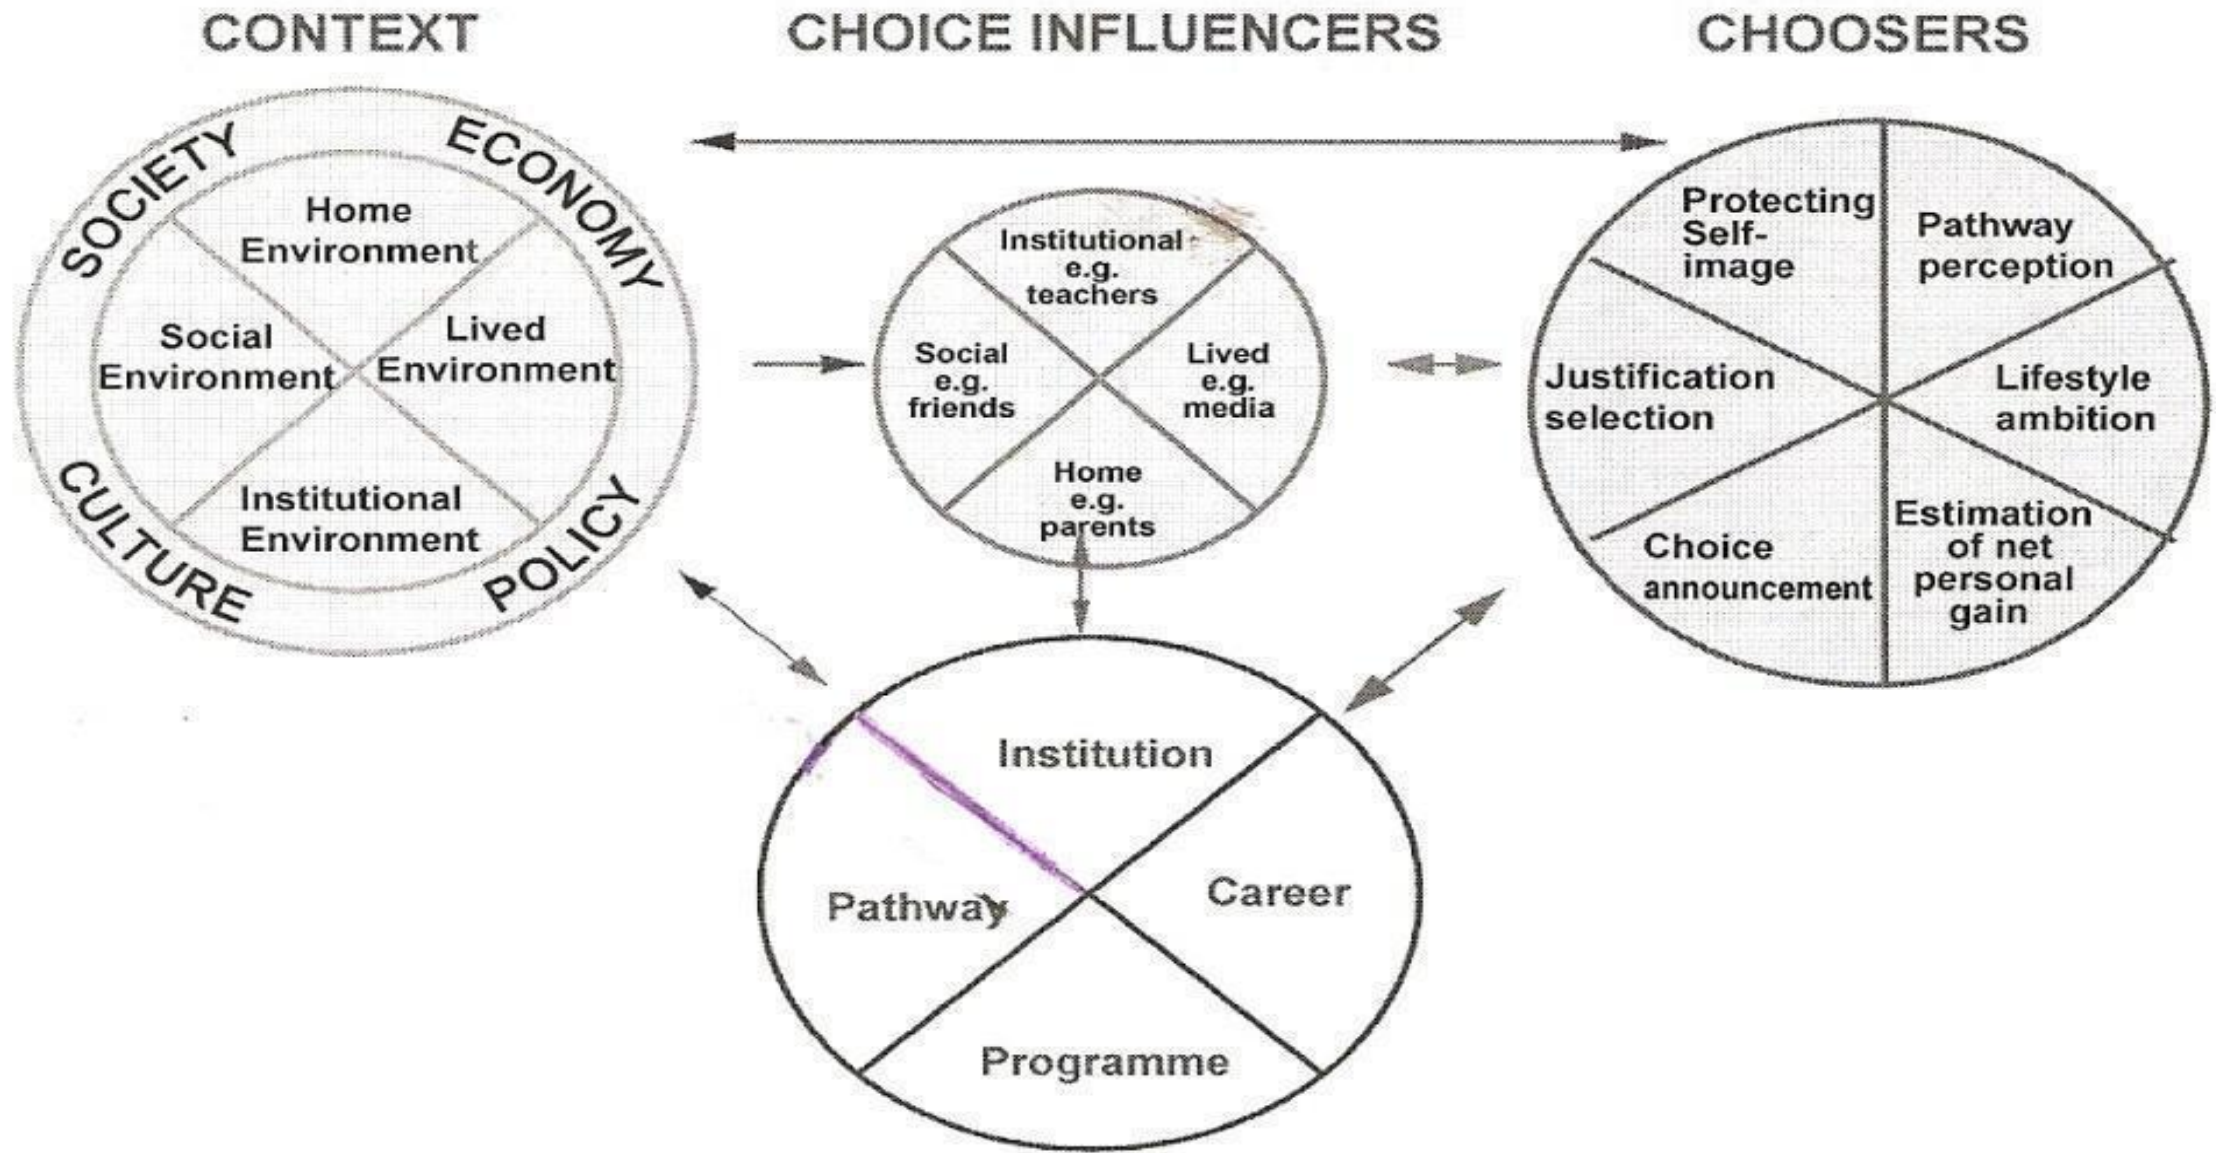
CONTEXT

CHOICE INFLUENCERS

CHOOSERS

SOCIETY
ECONOMY
CULTURE
POLICY

Home Environment

Social Environment

Lived Environment

Institutional Environment

Institutional e.g. teachers

Social e.g. friends

Lived e.g. media

Home e.g. parents

Protecting Self-image

Pathway perception

Justification selection

Lifestyle ambition

Choice announcement

Estimation of net personal gain

Institution

Pathway

Career

Programme